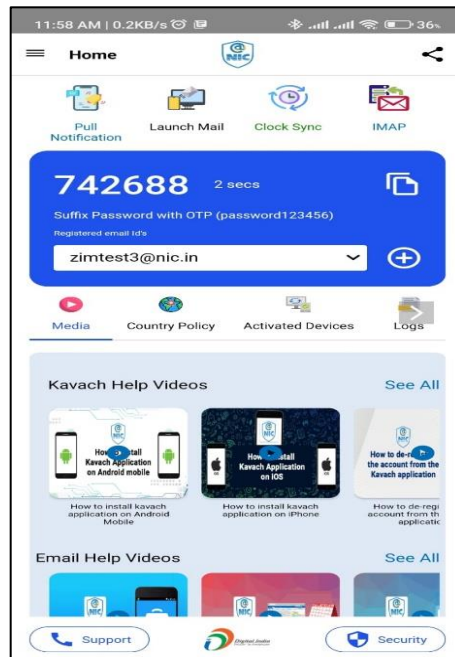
11:58 AM | 0.2KB/s 36%

Home

@ NIC

Pull Notification

Launch Mail

Clock Sync

IMAP

742688 2 secs

Suffix Password with OTP (password123456)

Registered email Id's

zimtest3@nic.in

Media

Country Policy

Activated Devices

Logs

Kavach Help Videos

See All

How to install Kavach Application on Android mobile

How to install kavach application on Android Mobile

How to install Kavach Application on IOS

How to install kavach application on iPhone

How to de-regi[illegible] the account from the Kavach application

How to de-regi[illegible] account from th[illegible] applicatio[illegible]

Email Help Videos

See All

Support

Digital India

Security